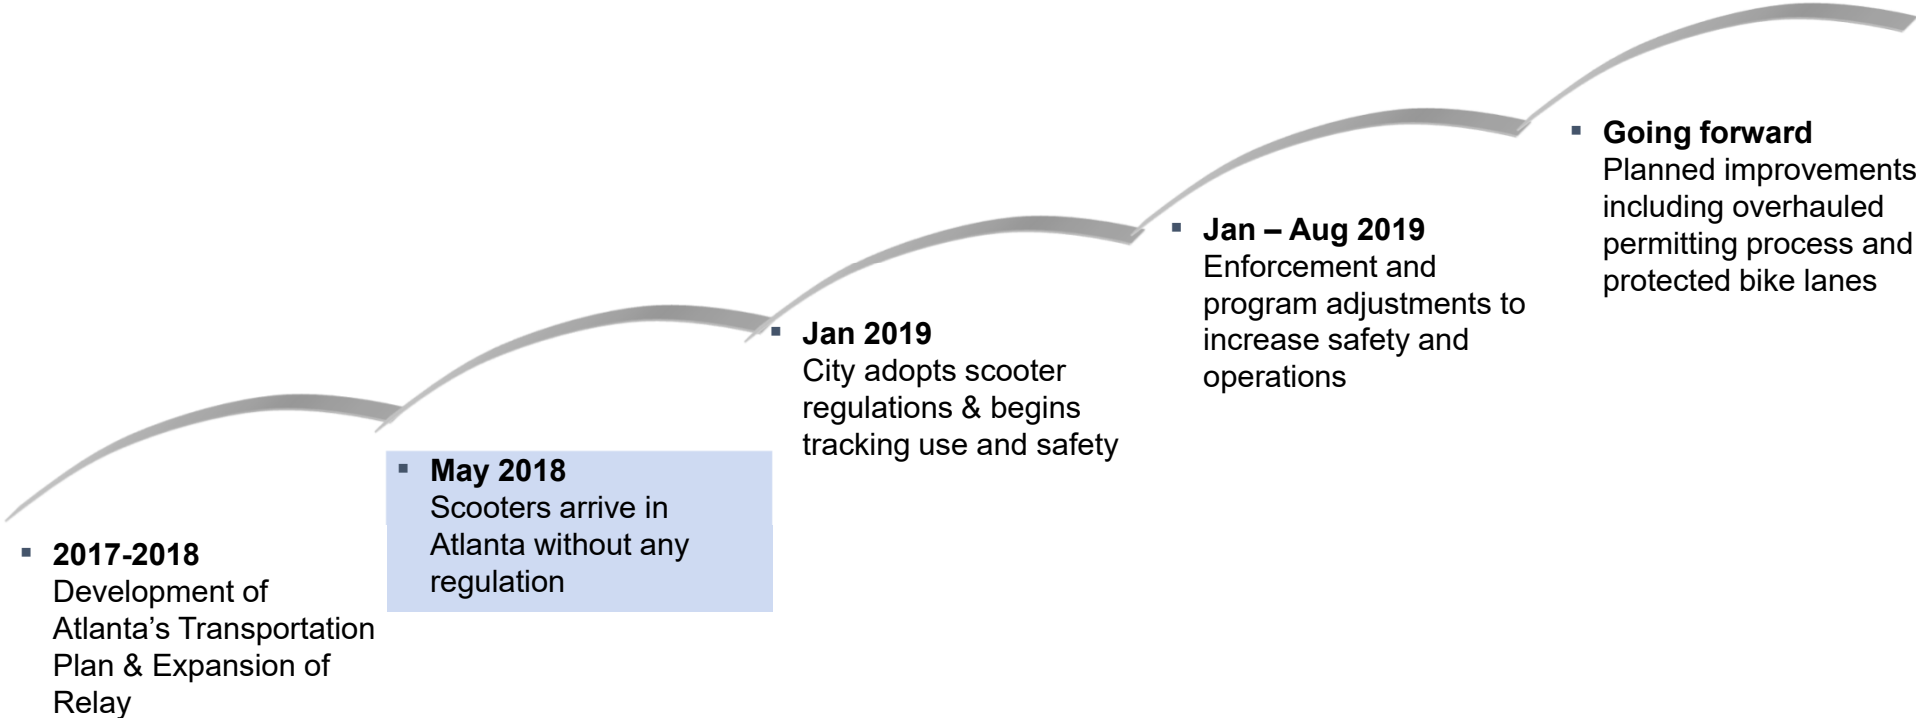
▪ **2017-2018**
Development of Atlanta’s Transportation Plan & Expansion of Relay

▪ **May 2018**
Scooters arrive in Atlanta without any regulation

▪ **Jan 2019**
City adopts scooter regulations & begins tracking use and safety

▪ **Jan – Aug 2019**
Enforcement and program adjustments to increase safety and operations

▪ **Going forward**
Planned improvements including overhauled permitting process and protected bike lanes